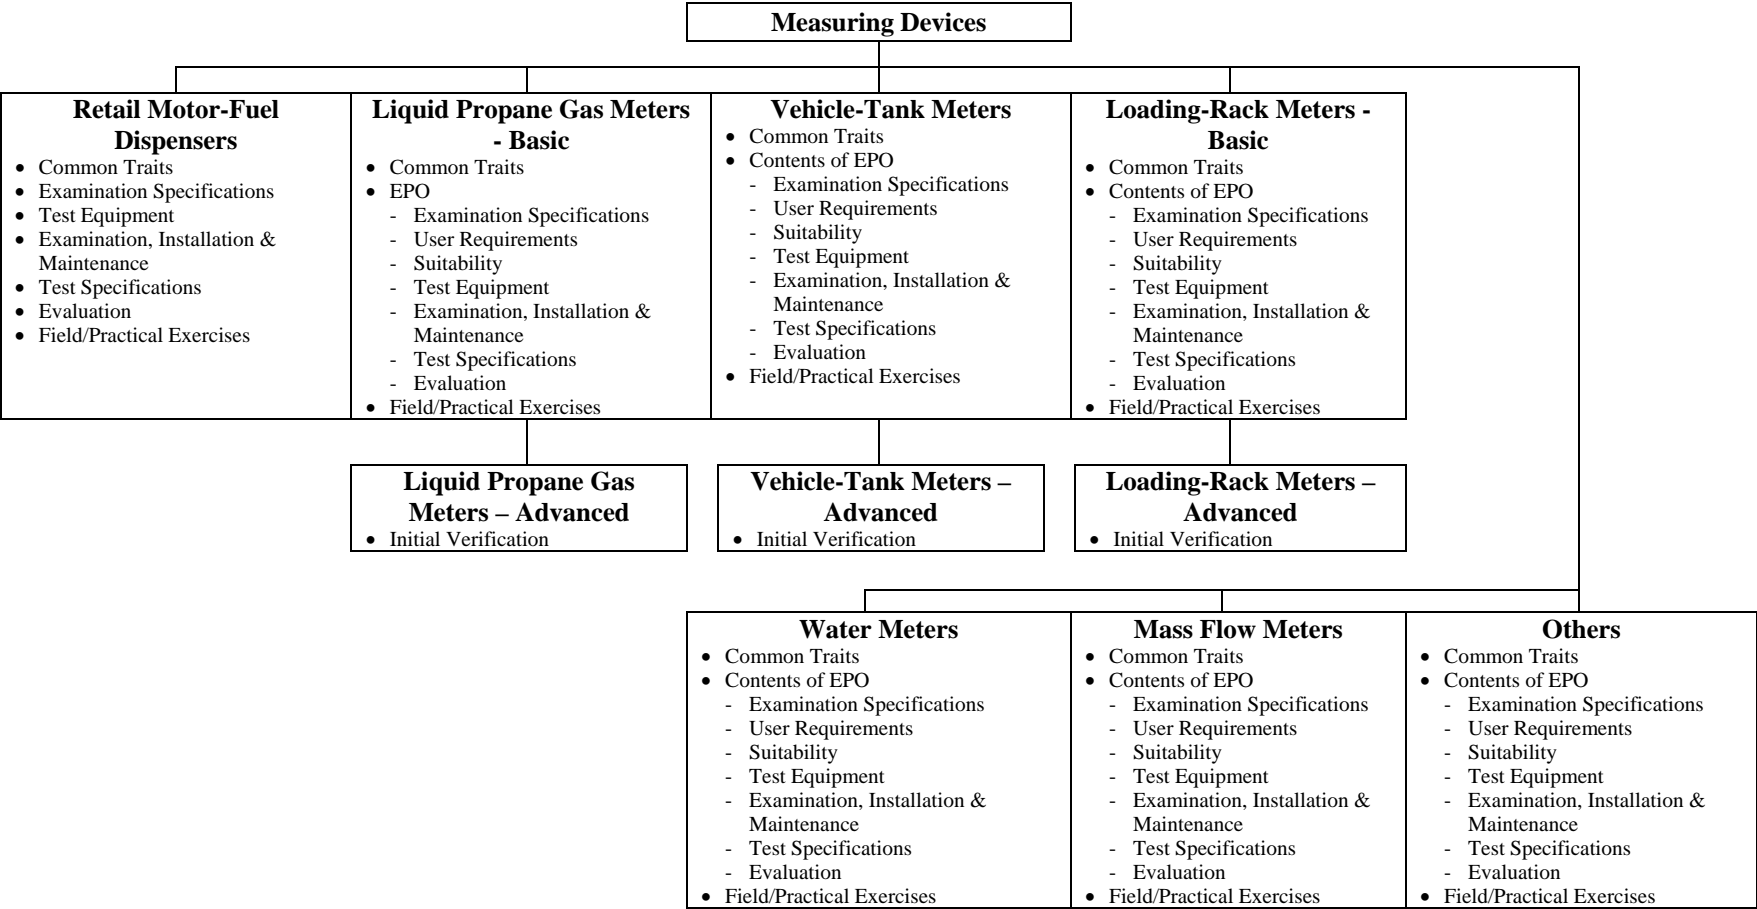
Measuring Devices

Retail Motor-Fuel Dispensers
- Common Traits
- Examination Specifications
- Test Equipment
- Examination, Installation & Maintenance
- Test Specifications
- Evaluation
- Field/Practical Exercises

Liquid Propane Gas Meters - Basic
- Common Traits
- EPO
  - Examination Specifications
  - User Requirements
  - Suitability
  - Test Equipment
  - Examination, Installation & Maintenance
  - Test Specifications
  - Evaluation
- Field/Practical Exercises

Vehicle-Tank Meters
- Common Traits
- Contents of EPO
  - Examination Specifications
  - User Requirements
  - Suitability
  - Test Equipment
  - Examination, Installation & Maintenance
  - Test Specifications
  - Evaluation
- Field/Practical Exercises

Loading-Rack Meters - Basic
- Common Traits
- Contents of EPO
  - Examination Specifications
  - User Requirements
  - Suitability
  - Test Equipment
  - Examination, Installation & Maintenance
  - Test Specifications
  - Evaluation
- Field/Practical Exercises

Liquid Propane Gas Meters – Advanced
- Initial Verification

Vehicle-Tank Meters – Advanced
- Initial Verification

Loading-Rack Meters – Advanced
- Initial Verification

Water Meters
- Common Traits
- Contents of EPO
  - Examination Specifications
  - User Requirements
  - Suitability
  - Test Equipment
  - Examination, Installation & Maintenance
  - Test Specifications
  - Evaluation
- Field/Practical Exercises

Mass Flow Meters
- Common Traits
- Contents of EPO
  - Examination Specifications
  - User Requirements
  - Suitability
  - Test Equipment
  - Examination, Installation & Maintenance
  - Test Specifications
  - Evaluation
- Field/Practical Exercises

Others
- Common Traits
- Contents of EPO
  - Examination Specifications
  - User Requirements
  - Suitability
  - Test Equipment
  - Examination, Installation & Maintenance
  - Test Specifications
  - Evaluation
- Field/Practical Exercises